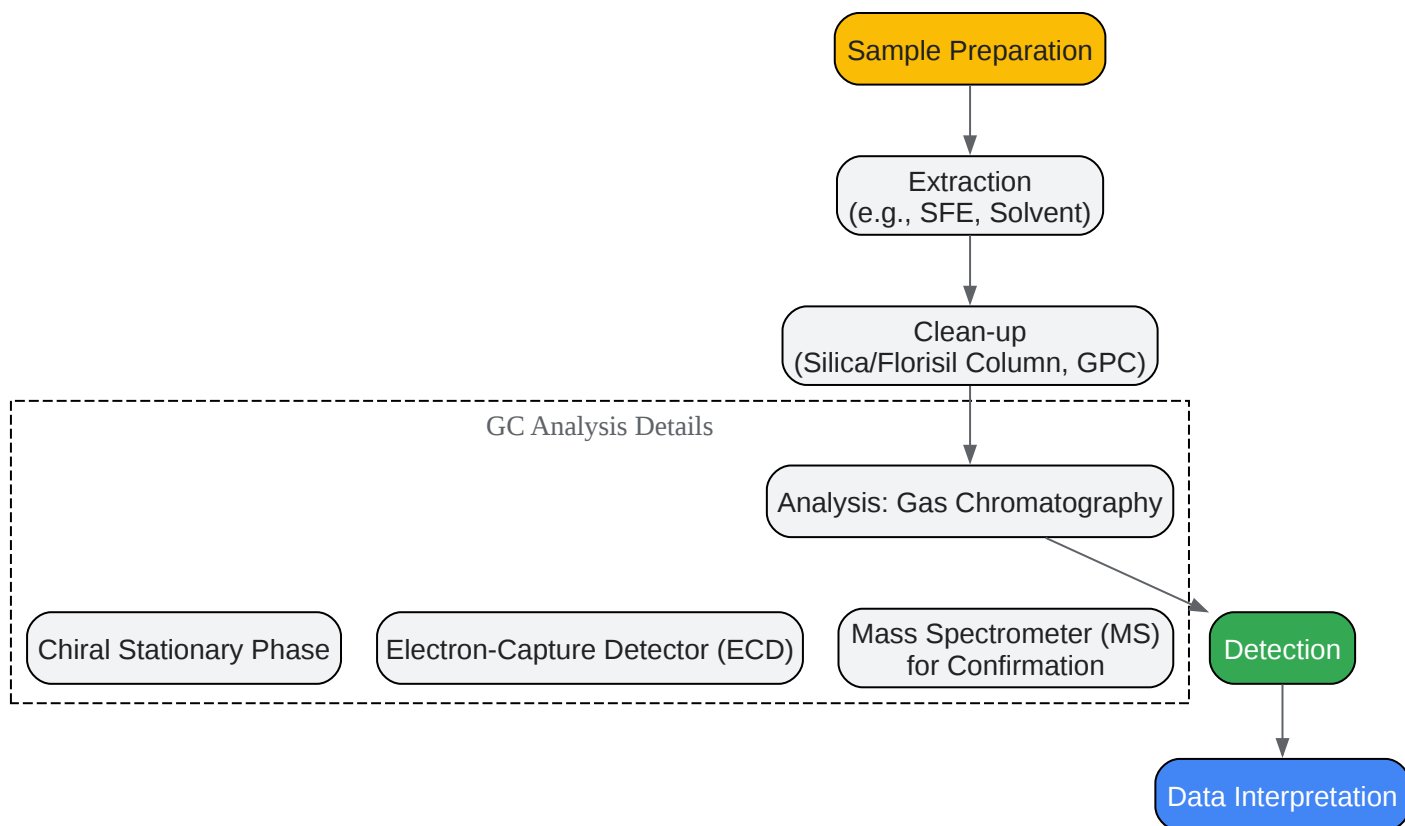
Sample Preparation

Extraction
(e.g., SFE, Solvent)

Clean-up
(Silica/Florisil Column, GPC)

GC Analysis Details

Analysis: Gas Chromatography

Chiral Stationary Phase

Electron-Capture Detector (ECD)

Mass Spectrometer (MS)
for Confirmation

Detection

Data Interpretation